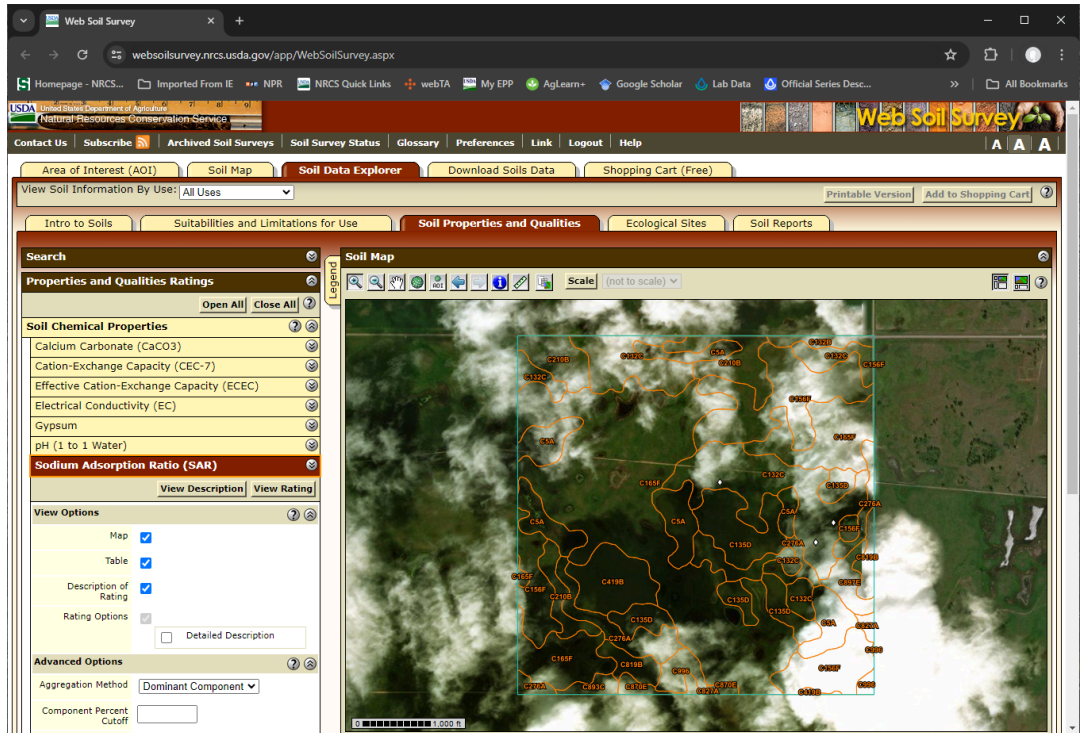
Web Soil Survey
websoilsurvey.nrcs.usda.gov/app/WebSoilSurvey.aspx
Homepage - NRCS... Imported From IE NPR NRCS Quick Links webTA My EPP AgLearn+ Google Scholar Lab Data Official Series Desc... All Bookmarks

USDA United States Department of Agriculture Natural Resources Conservation Service
Web Soil Survey

Contact Us | Subscribe | Archived Soil Surveys | Soil Survey Status | Glossary | Preferences | Link | Logout | Help
A A A

Area of Interest (AOI) | Soil Map | Soil Data Explorer | Download Soils Data | Shopping Cart (Free)

View Soil Information By Use: All Uses
Printable Version | Add to Shopping Cart

Intro to Soils | Suitabilities and Limitations for Use | Soil Properties and Qualities | Ecological Sites | Soil Reports

Search
Properties and Qualities Ratings
Open All | Close All
Soil Chemical Properties
Calcium Carbonate (CaCO3)
Cation-Exchange Capacity (CEC-7)
Effective Cation-Exchange Capacity (ECEC)
Electrical Conductivity (EC)
Gypsum
pH (1 to 1 Water)
Sodium Adsorption Ratio (SAR)
View Description | View Rating
View Options
Map
Table
Description of Rating
Rating Options
Detailed Description
Advanced Options
Aggregation Method Dominant Component
Component Percent Cutoff

Legend
Soil Map
Scale (not to scale)

C210B C132C C5A C210B C132C C132C C156F C156F C5A C156F C132C C165F C135D C276A C5A C5A C156F C135D C276A C156F C419B C132C C165F C156F C210B C135D C132C C135D C276A C135D C5A C276A C165F C819B C99B C156F C99B C276A C893C C870E C327A C870E C419B C99B

0 1,000 ft